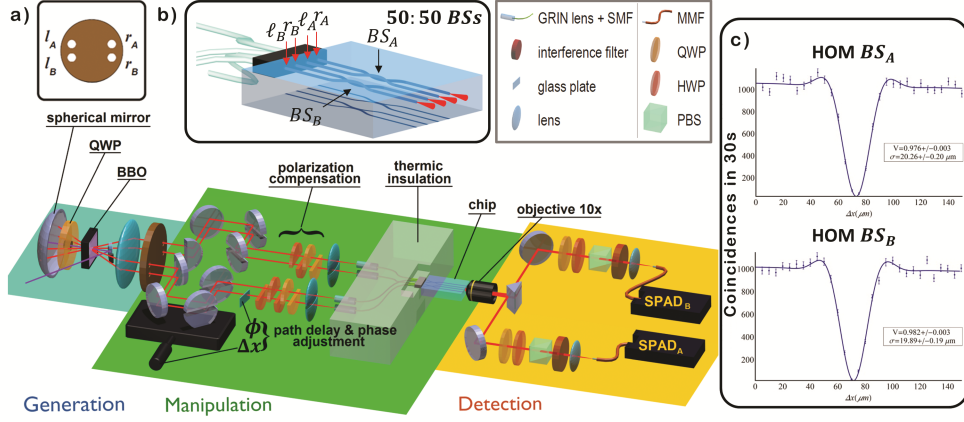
a)

$l_A$ $r_A$
$l_B$ $r_B$

b)

$\ell_B$ $r_B$ $\ell_A$ $r_A$

50 : 50 BSs

$BS_A$

$BS_B$

GRIN lens + SMF
interference filter
glass plate
lens
MMF
QWP
HWP
PBS

c)

HOM $BS_A$

Coincidences in 30s

V=0.976+/−0.003
σ=20.26+/−0.20 μm

Δx(μm)

HOM $BS_B$

V=0.982+/−0.003
σ=19.89+/−0.19 μm

Δx(μm)

1000
800
600
400
200
0
20
40
60
80
100
120
140

1000
800
600
400
200
0
20
40
60
80
100
120
140

spherical mirror

QWP

BBO

polarization compensation

thermic insulation

chip

objective 10x

$\phi$ path delay & phase adjustment
$\Delta x$

SPAD$_B$

SPAD$_A$

Generation

Manipulation

Detection